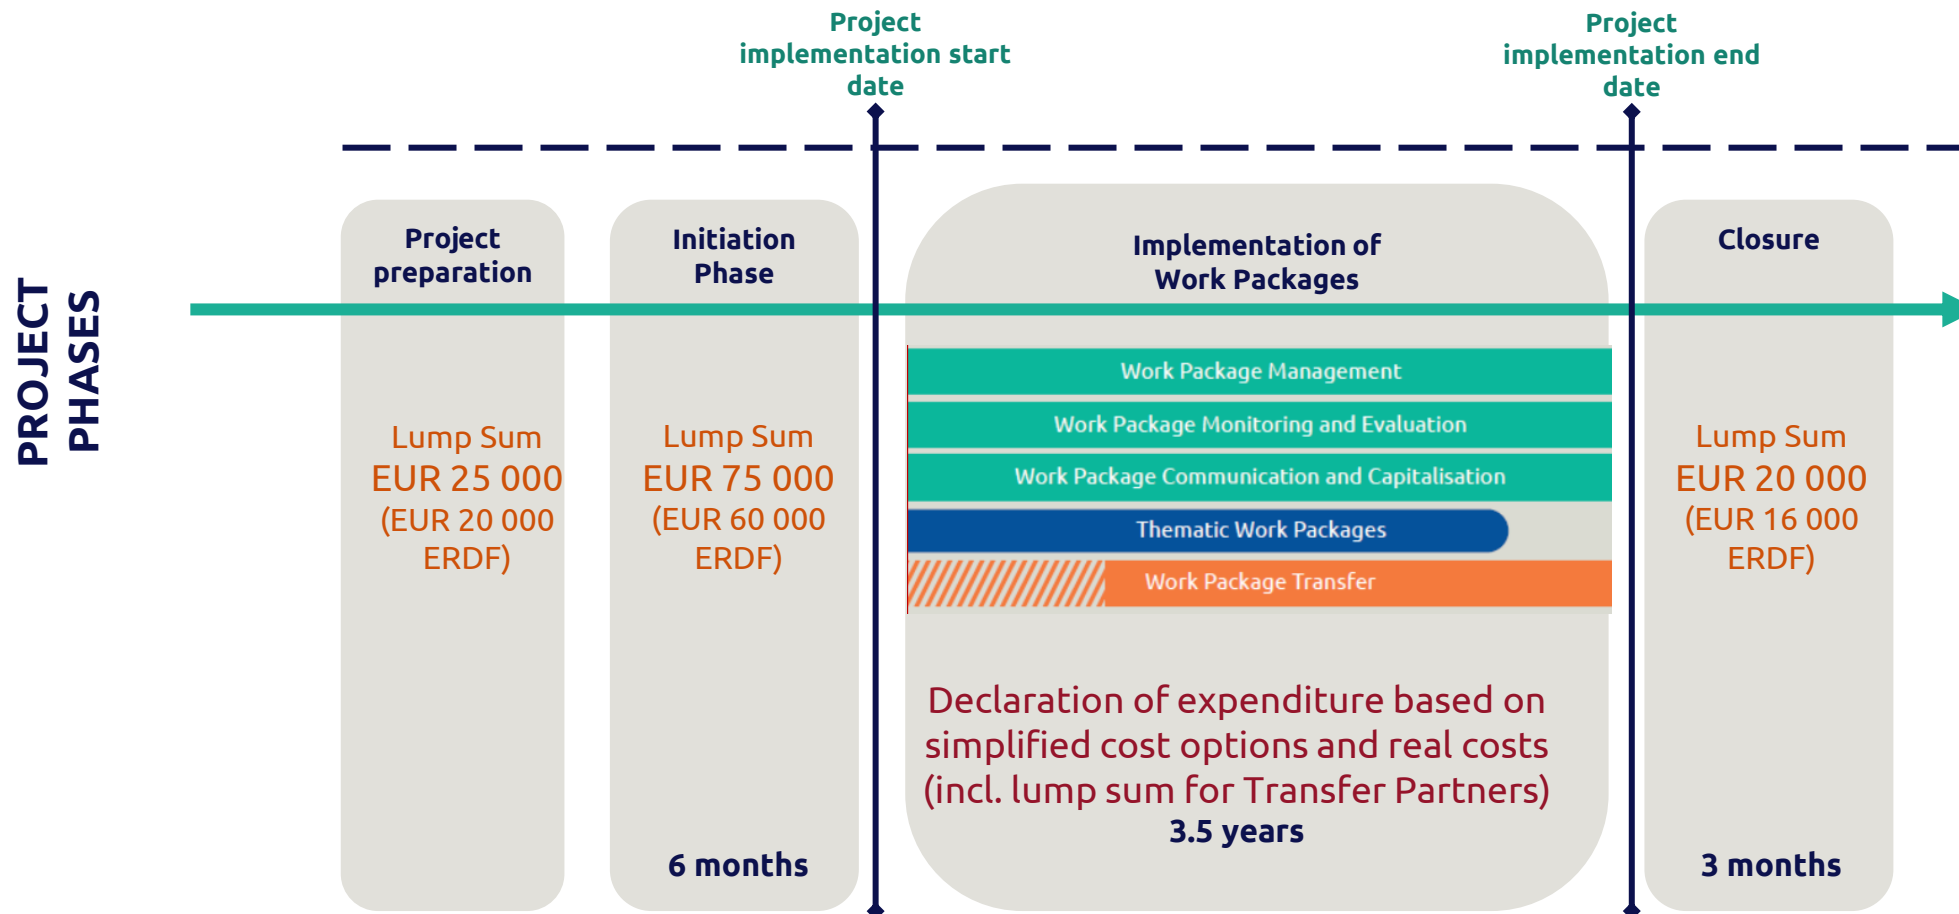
PROJECT PHASES

Project implementation start date

Project implementation end date

Project preparation

Lump Sum
EUR 25 000
(EUR 20 000 ERDF)

Initiation Phase

Lump Sum
EUR 75 000
(EUR 60 000 ERDF)

6 months

Implementation of Work Packages

Work Package Management

Work Package Monitoring and Evaluation

Work Package Communication and Capitalisation

Thematic Work Packages

Work Package Transfer

Declaration of expenditure based on simplified cost options and real costs (incl. lump sum for Transfer Partners)
3.5 years

Closure

Lump Sum
EUR 20 000
(EUR 16 000 ERDF)

3 months